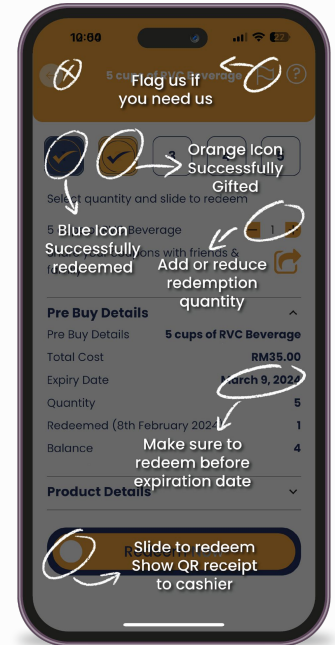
10:00

22

5 cups of RVC Beverage

Flag us if you need us

3

Orange Icon Successfully Gifted

Select quantity and slide to redeem

5 Beverage

Blue Icon Successfully redeemed

tions with friends &

Add or reduce redemption quantity

Pre Buy Details

Pre Buy Details 5 cups of RVC Beverage

Total Cost RM35.00

Expiry Date March 9, 2024

Quantity 5

Redeemed (8th February 2024) 1

Balance 4

Make sure to redeem before expiration date

Product Details

Slide to redeem Show QR receipt to cashier